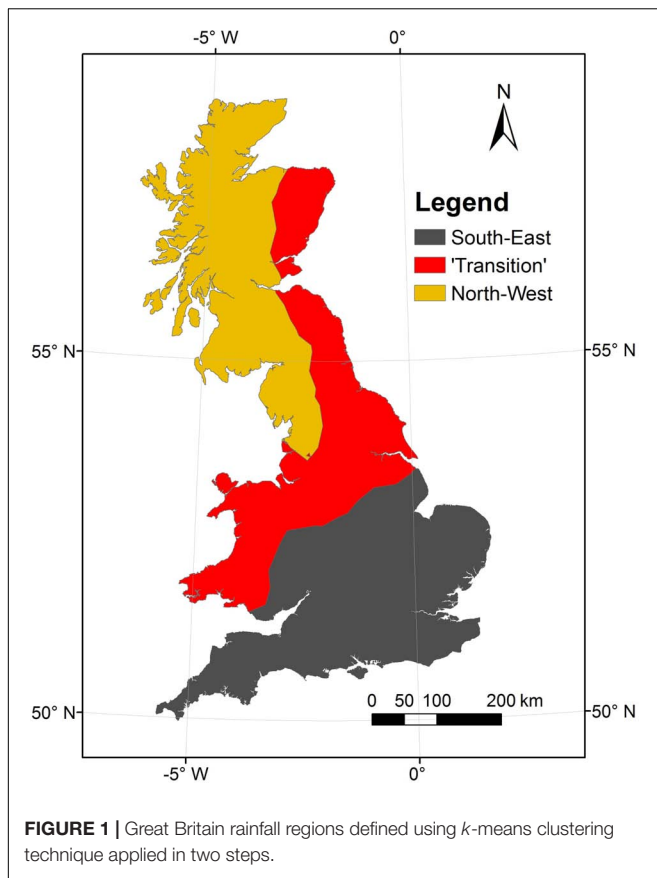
-5° W

0°

N

Legend

South-East

'Transition'

North-West

55° N

55° N

0 50 100 200 km

50° N

50° N

-5° W

0°

**FIGURE 1 |** Great Britain rainfall regions defined using *k*-means clustering technique applied in two steps.